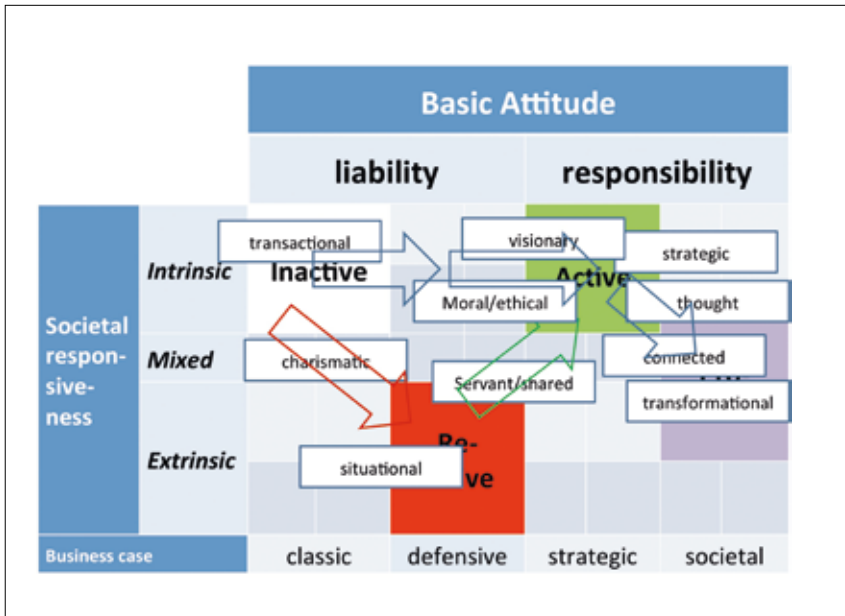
Basic Attitude

liability | responsibility

Societal responsiveness

Intrinsic

Mixed

Extrinsic

transactional

Inactive

visionary

Active

strategic

Moral/ethical

thought

charismatic

connected

Servant/shared

transformational

Re-

ive

situational

Business case | classic | defensive | strategic | societal